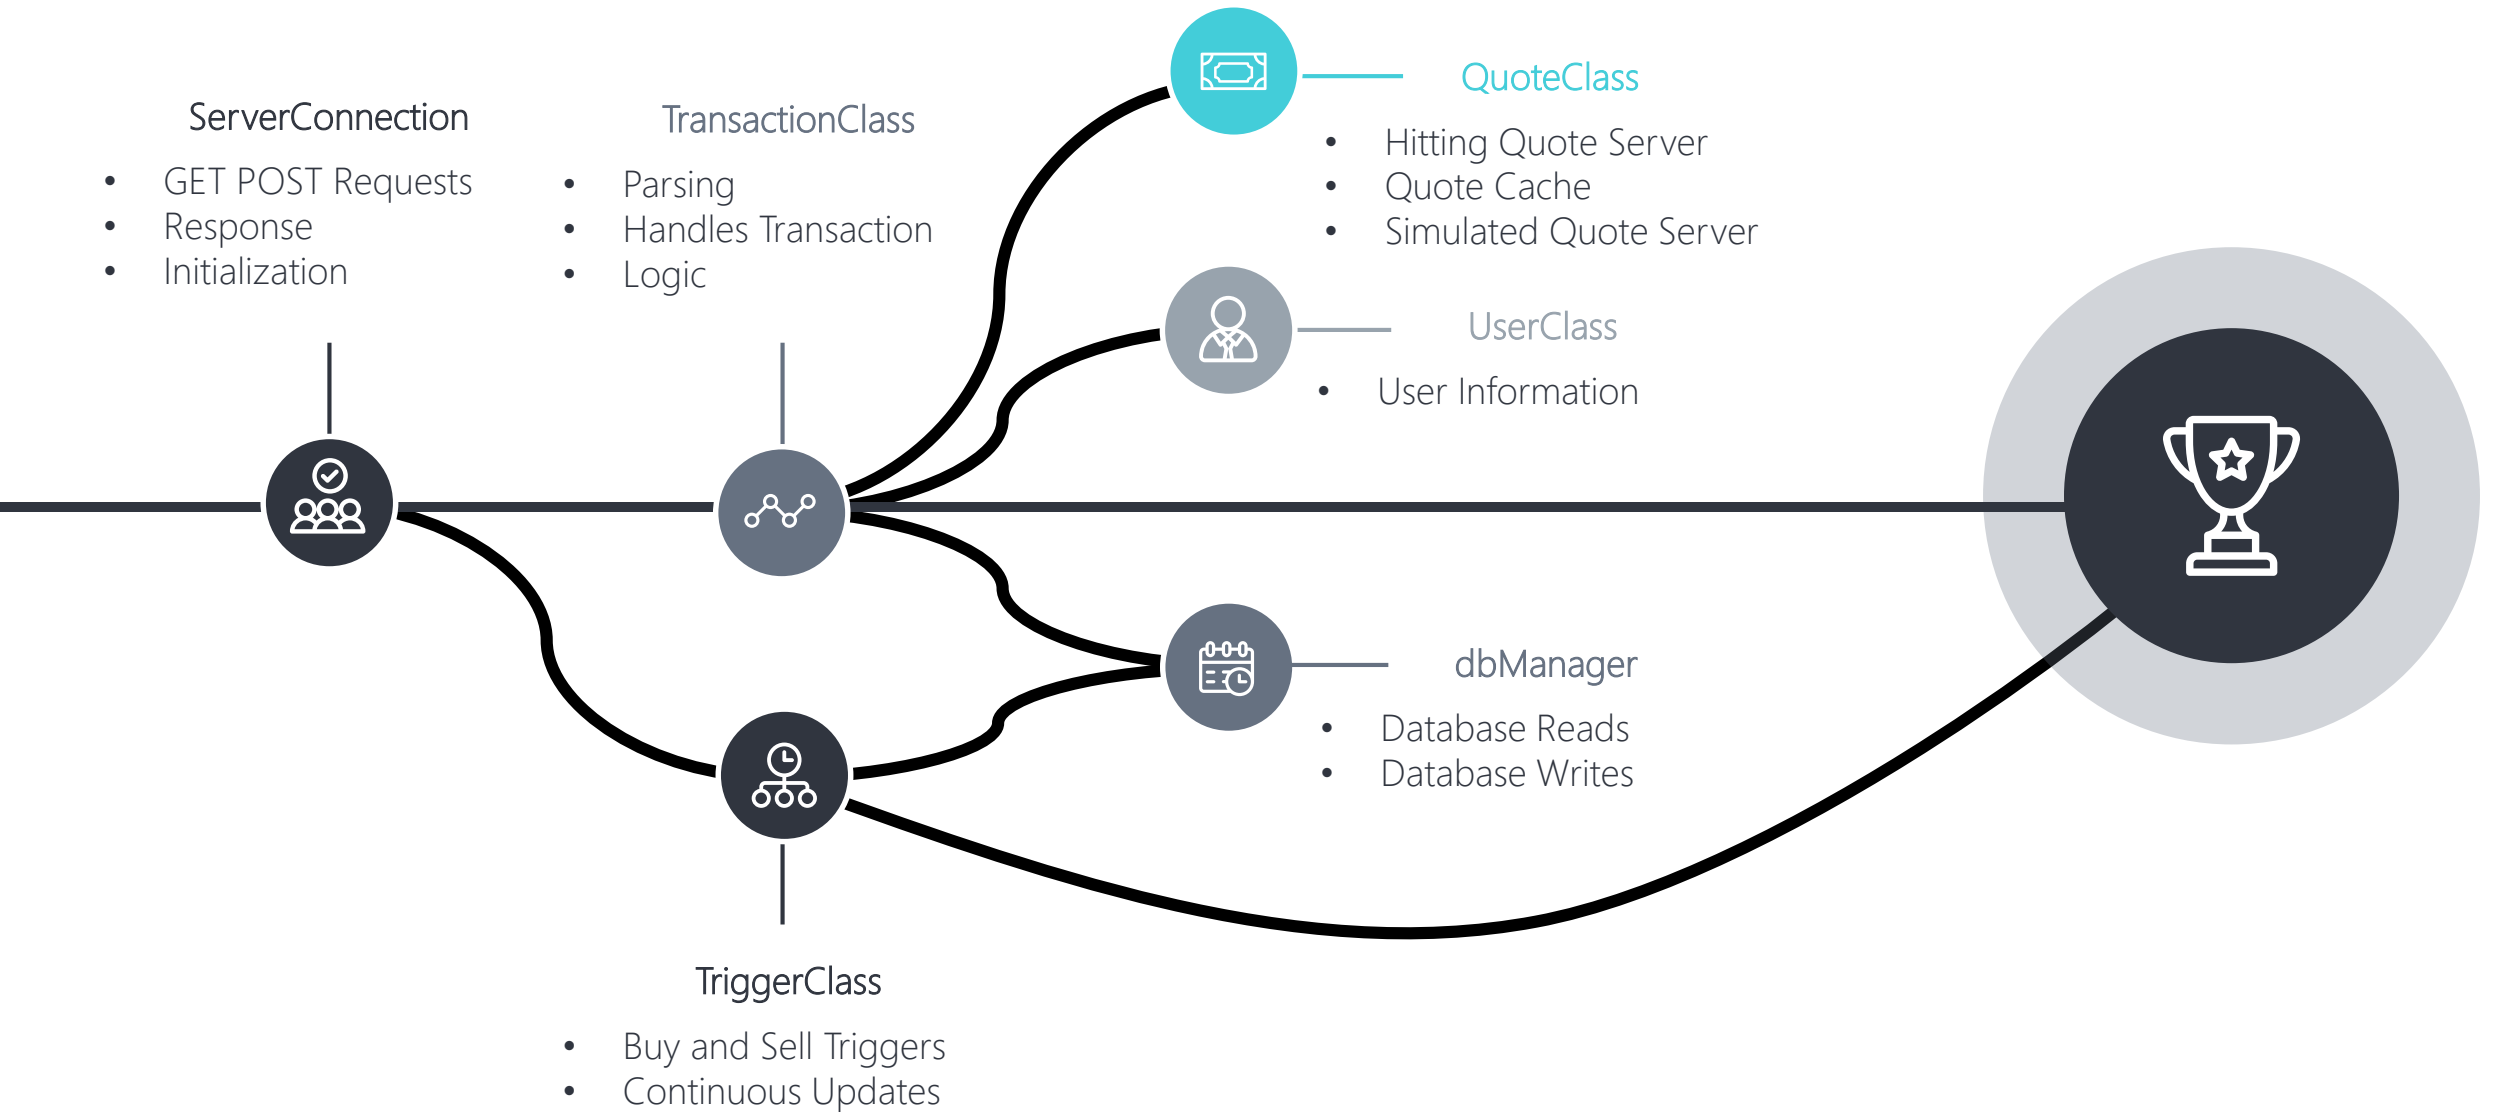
ServerConnection
- GET POST Requests
- Response
- Initialization

TransactionClass
- Parsing
- Handles Transaction
- Logic

QuoteClass
- Hitting Quote Server
- Quote Cache
- Simulated Quote Server

UserClass
- User Information

dbManager
- Database Reads
- Database Writes

TriggerClass
- Buy and Sell Triggers
- Continuous Updates